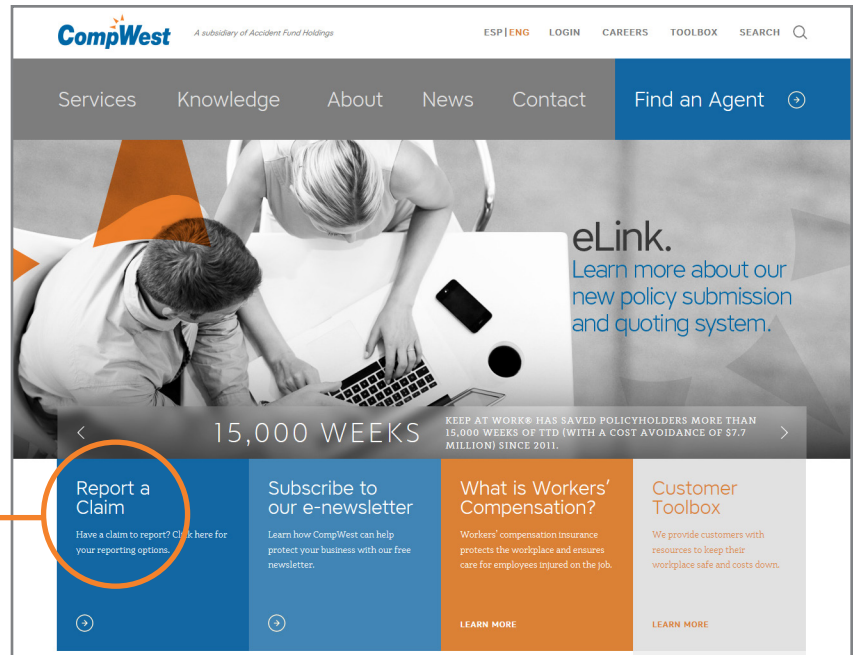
CompWest A subsidiary of Accident Fund Holdings

ESP | ENG LOGIN CAREERS TOOLBOX SEARCH

Services Knowledge About News Contact Find an Agent

eLink.
Learn more about our new policy submission and quoting system.

15,000 WEEKS

KEEP AT WORK® HAS SAVED POLICYHOLDERS MORE THAN 15,000 WEEKS OF TTD (WITH A COST AVOIDANCE OF $7.7 MILLION) SINCE 2011.

Report a Claim
Have a claim to report? Click here for your reporting options.

Subscribe to our e-newsletter
Learn how CompWest can help protect your business with our free newsletter.

What is Workers' Compensation?
Workers' compensation insurance protects the workplace and ensures care for employees injured on the job.
LEARN MORE

Customer Toolbox
We provide customers with resources to keep their workplace safe and costs down.
LEARN MORE